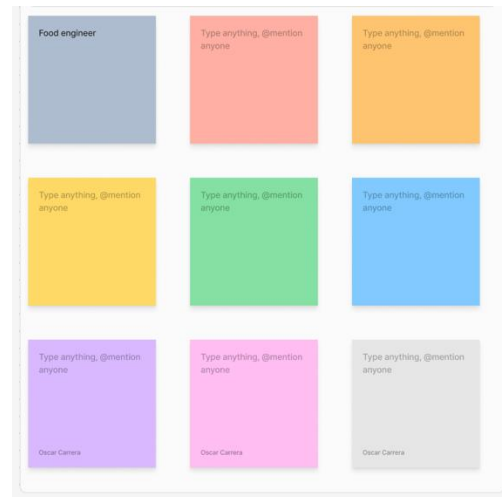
Food engineer

Type anything, @mention anyone

Type anything, @mention anyone

Type anything, @mention anyone

Type anything, @mention anyone

Type anything, @mention anyone

Type anything, @mention anyone

Oscar Carrera

Type anything, @mention anyone

Oscar Carrera

Type anything, @mention anyone

Oscar Carrera